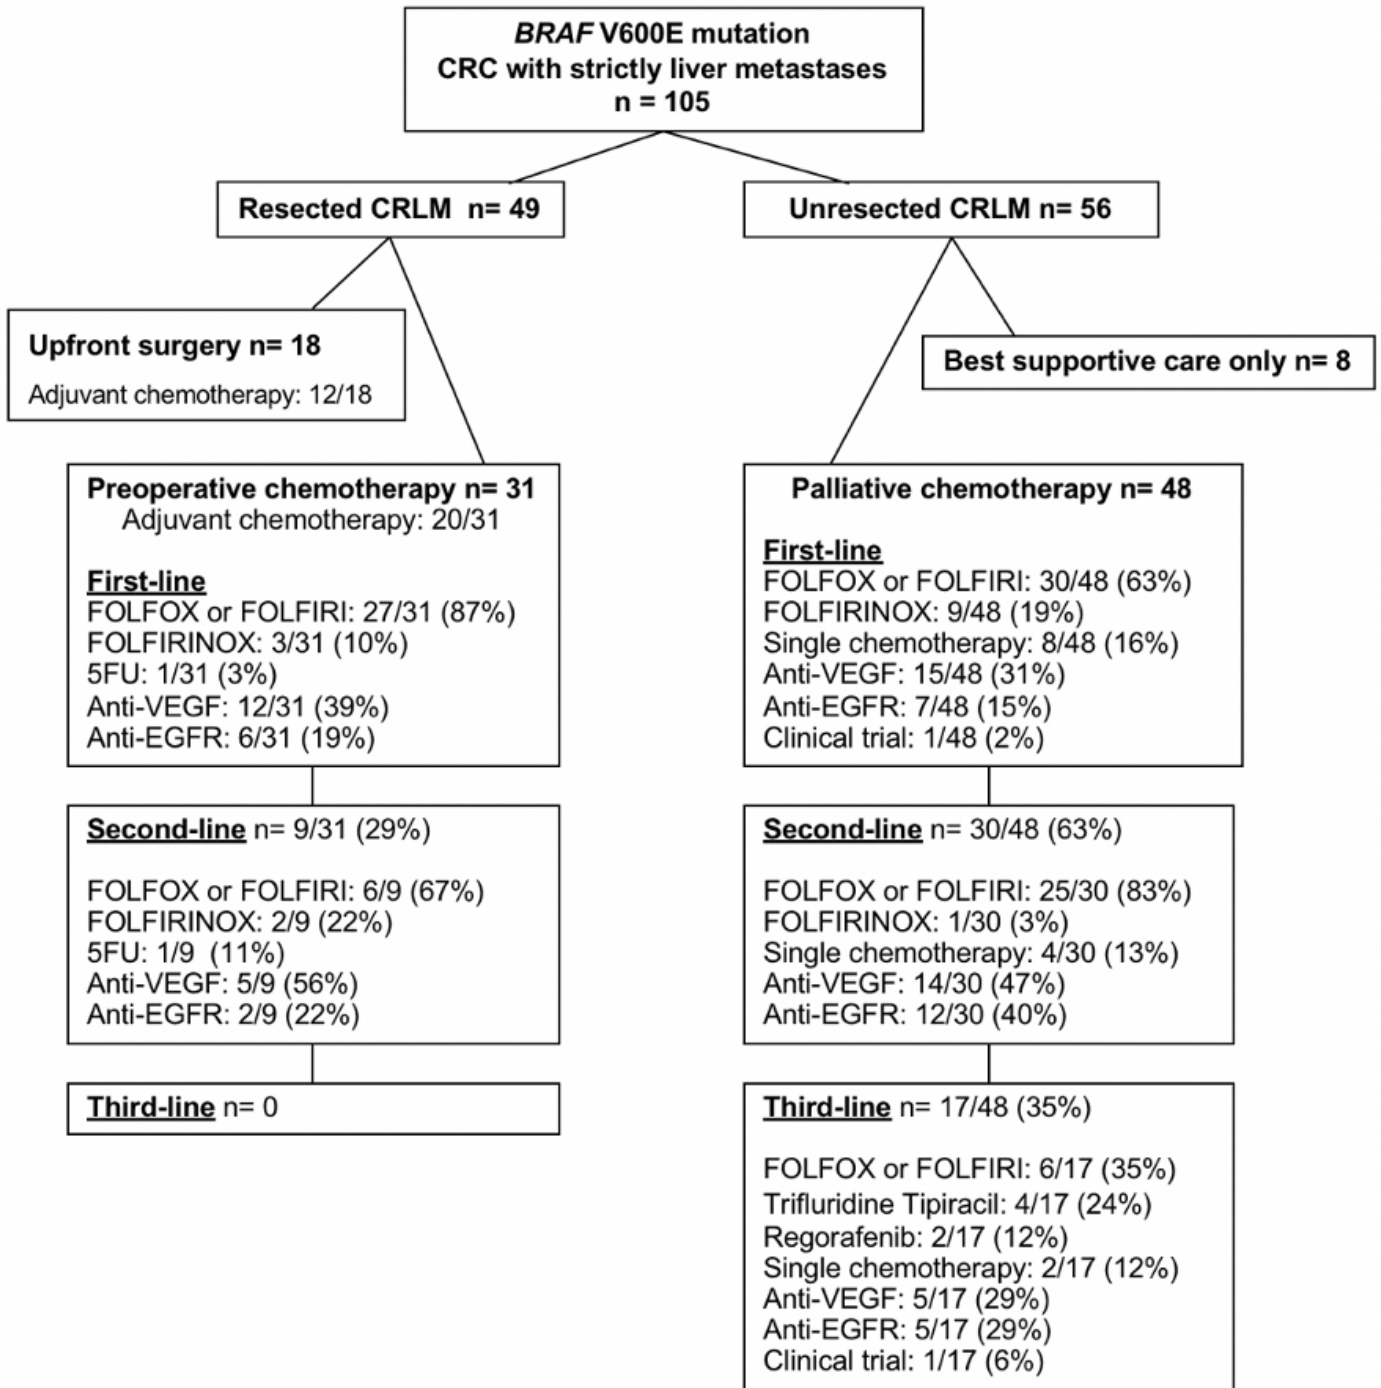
BRAF V600E mutation
CRC with strictly liver metastases
n = 105

Resected CRLM n= 49

Unresected CRLM n= 56

Upfront surgery n= 18
Adjuvant chemotherapy: 12/18

Best supportive care only n= 8

Preoperative chemotherapy n= 31
Adjuvant chemotherapy: 20/31

First-line
FOLFOX or FOLFIRI: 27/31 (87%)
FOLFIRINOX: 3/31 (10%)
5FU: 1/31 (3%)
Anti-VEGF: 12/31 (39%)
Anti-EGFR: 6/31 (19%)

Second-line n= 9/31 (29%)

FOLFOX or FOLFIRI: 6/9 (67%)
FOLFIRINOX: 2/9 (22%)
5FU: 1/9 (11%)
Anti-VEGF: 5/9 (56%)
Anti-EGFR: 2/9 (22%)

Third-line n= 0

Palliative chemotherapy n= 48

First-line
FOLFOX or FOLFIRI: 30/48 (63%)
FOLFIRINOX: 9/48 (19%)
Single chemotherapy: 8/48 (16%)
Anti-VEGF: 15/48 (31%)
Anti-EGFR: 7/48 (15%)
Clinical trial: 1/48 (2%)

Second-line n= 30/48 (63%)

FOLFOX or FOLFIRI: 25/30 (83%)
FOLFIRINOX: 1/30 (3%)
Single chemotherapy: 4/30 (13%)
Anti-VEGF: 14/30 (47%)
Anti-EGFR: 12/30 (40%)

Third-line n= 17/48 (35%)

FOLFOX or FOLFIRI: 6/17 (35%)
Trifluridine Tipiracil: 4/17 (24%)
Regorafenib: 2/17 (12%)
Single chemotherapy: 2/17 (12%)
Anti-VEGF: 5/17 (29%)
Anti-EGFR: 5/17 (29%)
Clinical trial: 1/17 (6%)